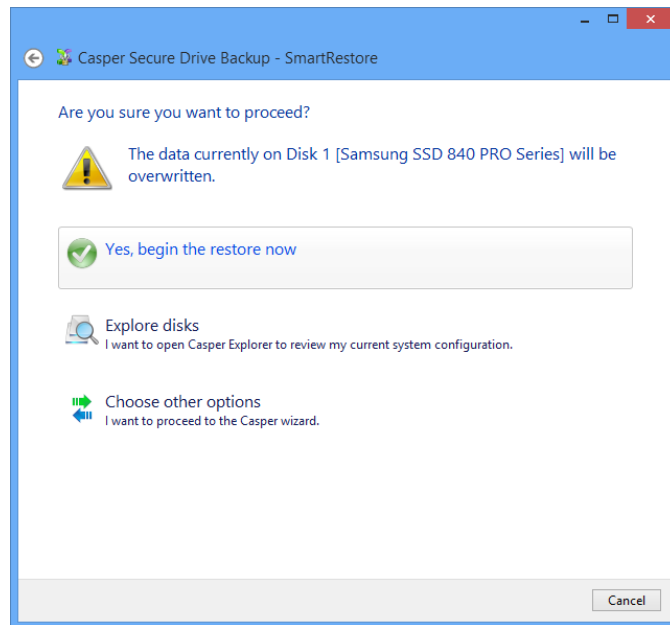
Casper Secure Drive Backup - SmartRestore

Are you sure you want to proceed?

The data currently on Disk 1 [Samsung SSD 840 PRO Series] will be overwritten.

Yes, begin the restore now

Explore disks
I want to open Casper Explorer to review my current system configuration.

Choose other options
I want to proceed to the Casper wizard.

Cancel